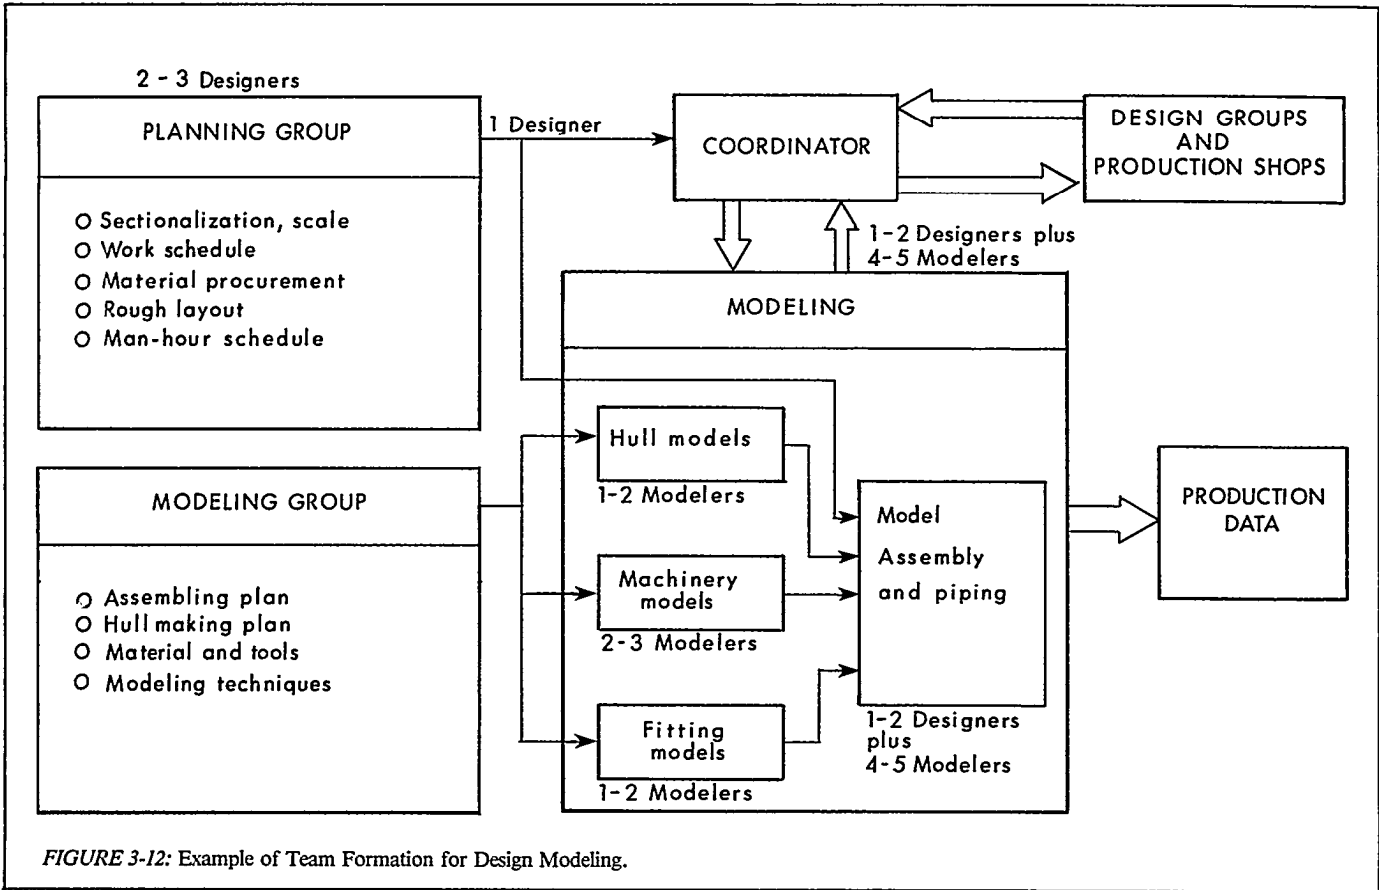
2 - 3 Designers

PLANNING GROUP

O Sectionalization, scale
O Work schedule
O Material procurement
O Rough layout
O Man-hour schedule

1 Designer

COORDINATOR

DESIGN GROUPS AND PRODUCTION SHOPS

1-2 Designers plus 4-5 Modelers

MODELING

MODELING GROUP

O Assembling plan
O Hull making plan
O Material and tools
O Modeling techniques

Hull models

1-2 Modelers

Machinery models

2-3 Modelers

Fitting models

1-2 Modelers

Model Assembly and piping

1-2 Designers plus 4-5 Modelers

PRODUCTION DATA

FIGURE 3-12: Example of Team Formation for Design Modeling.